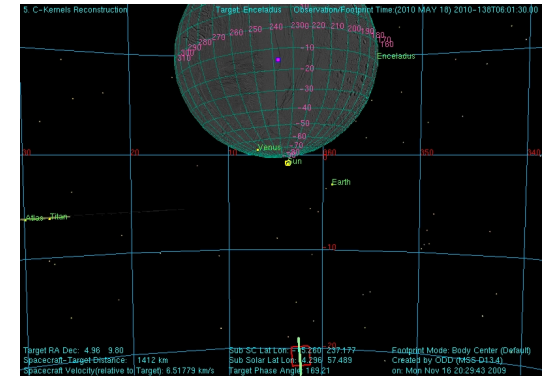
5. C-Kernels Reconstruction
Target: Enceladus
Observation/Footprint Time (2010 MAY 18) 2010-138T06:01:30.00

300 290 280 270 260 250 240 230 220 210 200 190 180 170 160
-10
-20
-30
-40
-50
-60
-70
-80
Enceladus
Venus
Sun
Earth
Atlas
Titan
30
20
10
360
350
340
-10
-20

Target RA Dec: 4.96 9.80
Spacecraft-Target Distance: 1412 km
Spacecraft Velocity(relative to Target): 6.51779 km/s
Sub SC Lat Lon: -75.260 237.177
Sub Solar Lat Lon: 4.296 57.489
Target Phase Angle: 169.21
Footprint Mode: Body Center (Default)
Created by ODD (MSS-D13.4)
on: Mon Nov 16 20:29:43 2009